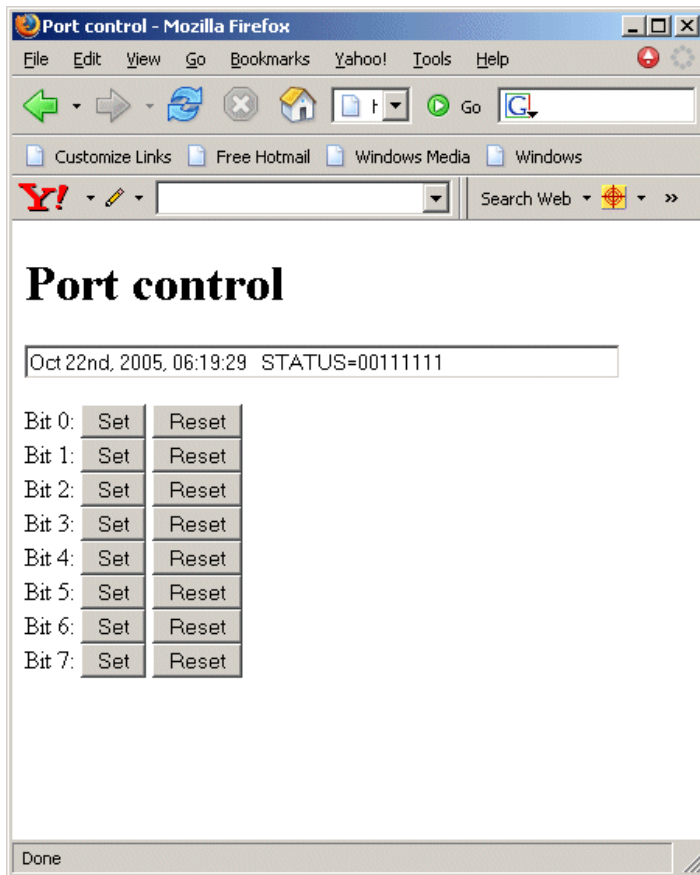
Port control - Mozilla Firefox

File Edit View Go Bookmarks Yahoo! Tools Help

Go G

Customize Links Free Hotmail Windows Media Windows

Y! Search Web »

Port control

Oct 22nd, 2005, 06:19:29 STATUS=00111111

Bit 0: Set Reset
Bit 1: Set Reset
Bit 2: Set Reset
Bit 3: Set Reset
Bit 4: Set Reset
Bit 5: Set Reset
Bit 6: Set Reset
Bit 7: Set Reset

Done